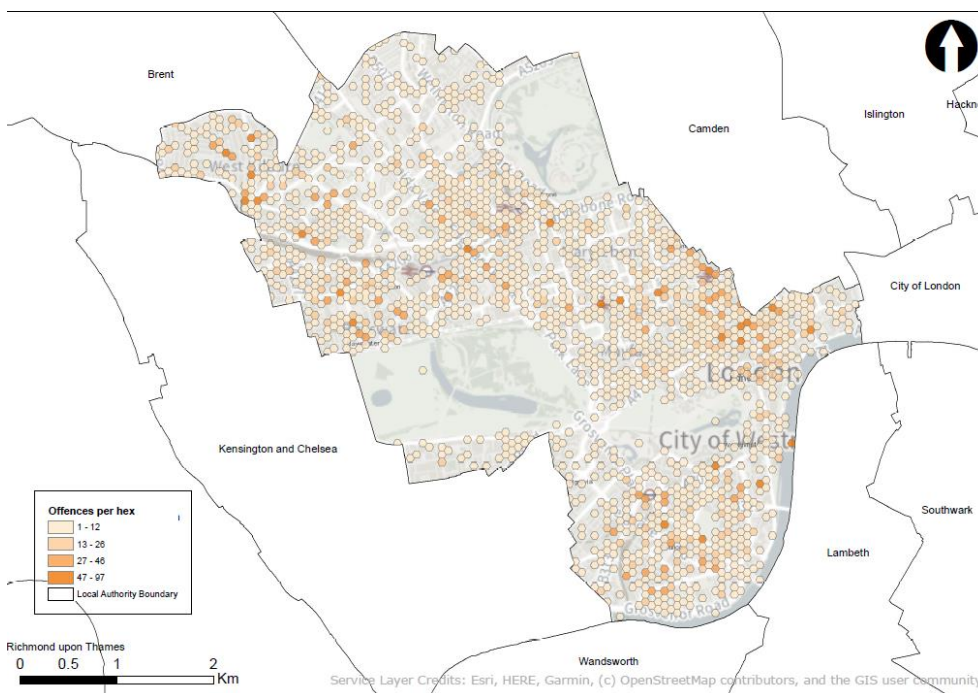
Brent

Camden

Islington

Hackn

City of London

Kensington and Chelsea

London

City of West

Southwark

Lambeth

Wandsworth

Richmond upon Thames

Offences per hex

1 - 12

13 - 26

27 - 46

47 - 97

Local Authority Boundary

0 0.5 1 2 Km

Service Layer Credits: Esri, HERE, Garmin, (c) OpenStreetMap contributors, and the GIS user community